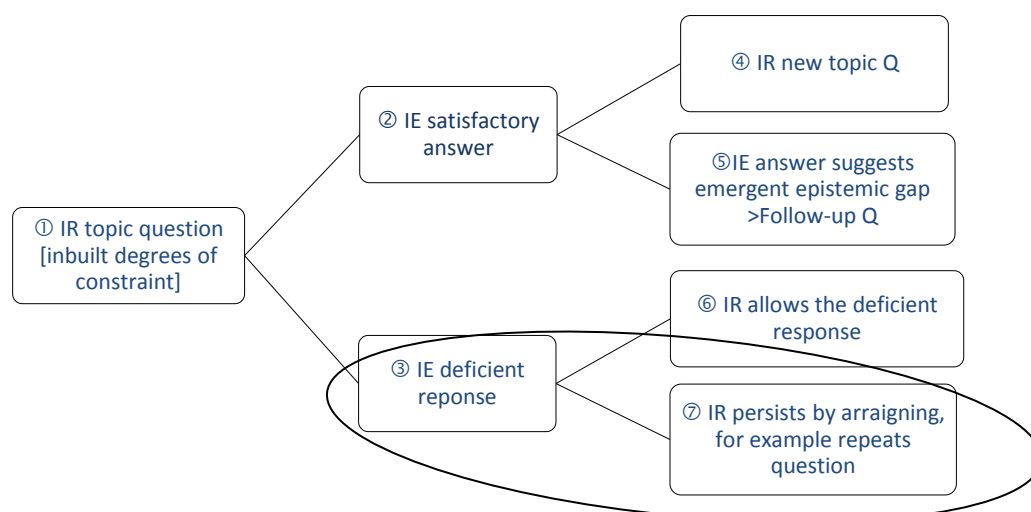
① IR topic question [inbuilt degrees of constraint]

② IE satisfactory answer

④ IR new topic Q

⑤IE answer suggests emergent epistemic gap >Follow-up Q

③ IE deficient reponse

⑥ IR allows the deficient response

⑦ IR persists by arraigning, for example repeats question